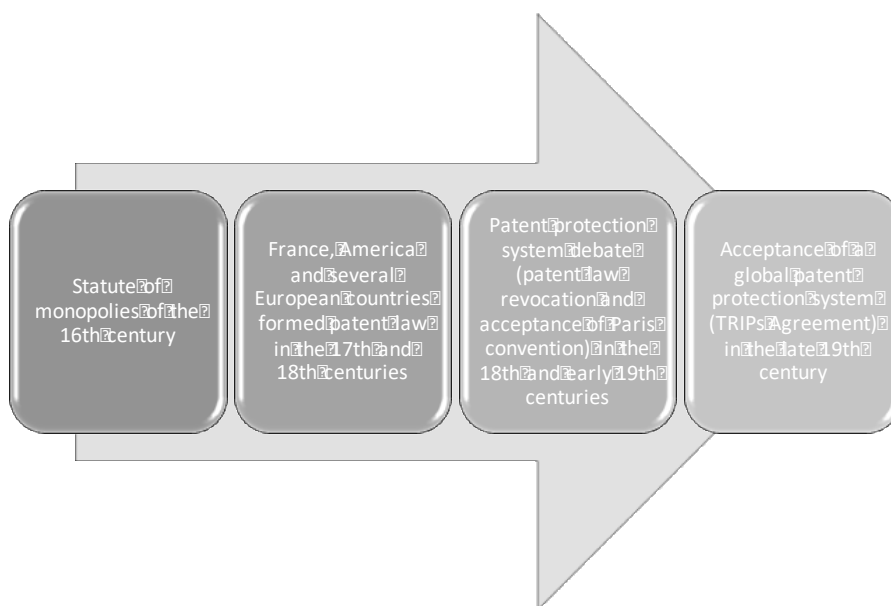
Statute of monopolies of the 16th century

France, America and several European countries formed patent law in the 17th and 18th centuries

Patent protection system debate (patent law revocation and acceptance of Paris convention) in the 18th and early 19th centuries

Acceptance of a global patent protection system (TRIPs Agreement) in the late 19th century